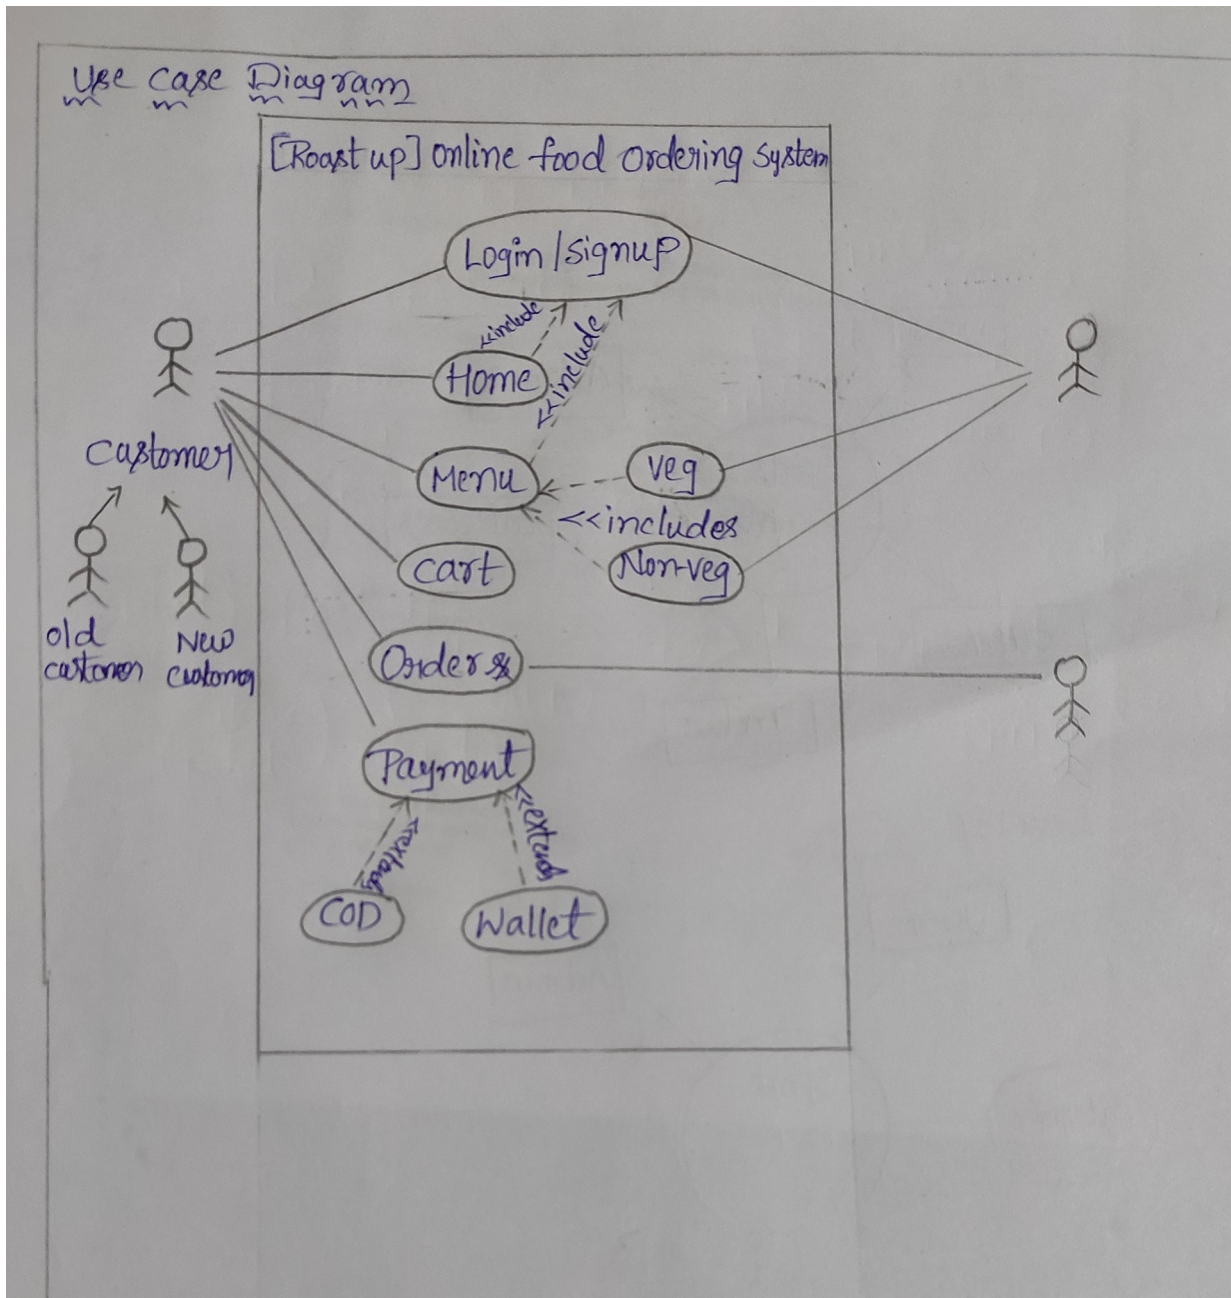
Use Case Diagram

[Roast up] online food ordering system

Login/Signup

<<include

Home

<<include

Customer

Menu

Veg

<<includes

Non-veg

Cart

old customer

New customer

Orders

Payment

<<extends

<<extends

COD

Wallet